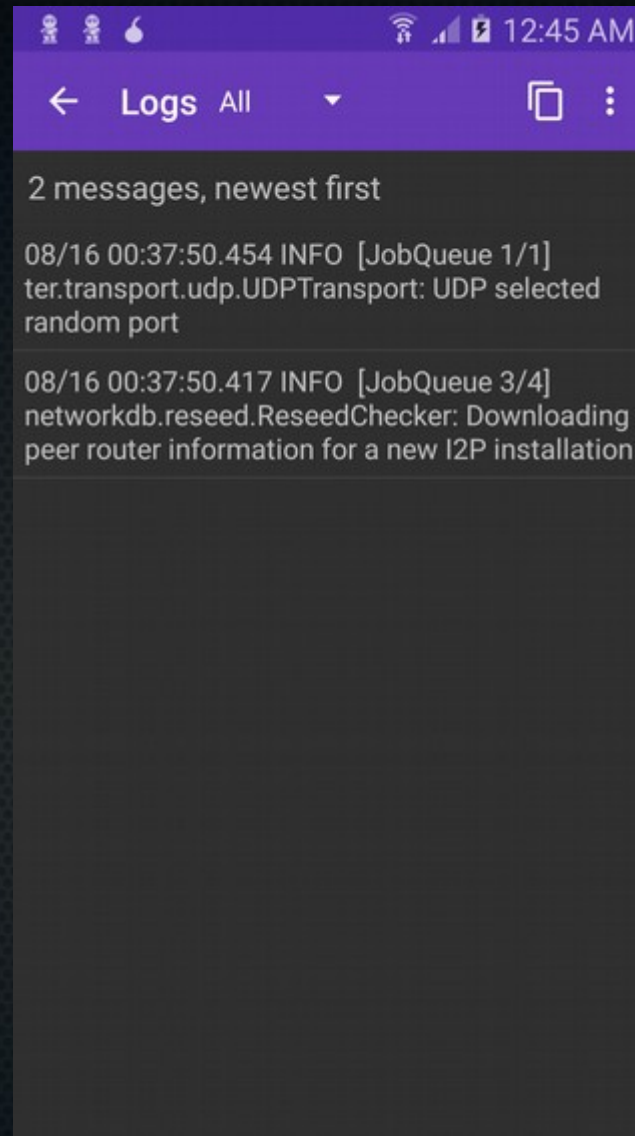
12:45 AM

Logs All

2 messages, newest first

08/16 00:37:50.454 INFO [JobQueue 1/1] ter.transport.udp.UDPTransport: UDP selected random port

08/16 00:37:50.417 INFO [JobQueue 3/4] networkdb.reseed.ReseedChecker: Downloading peer router information for a new I2P installation